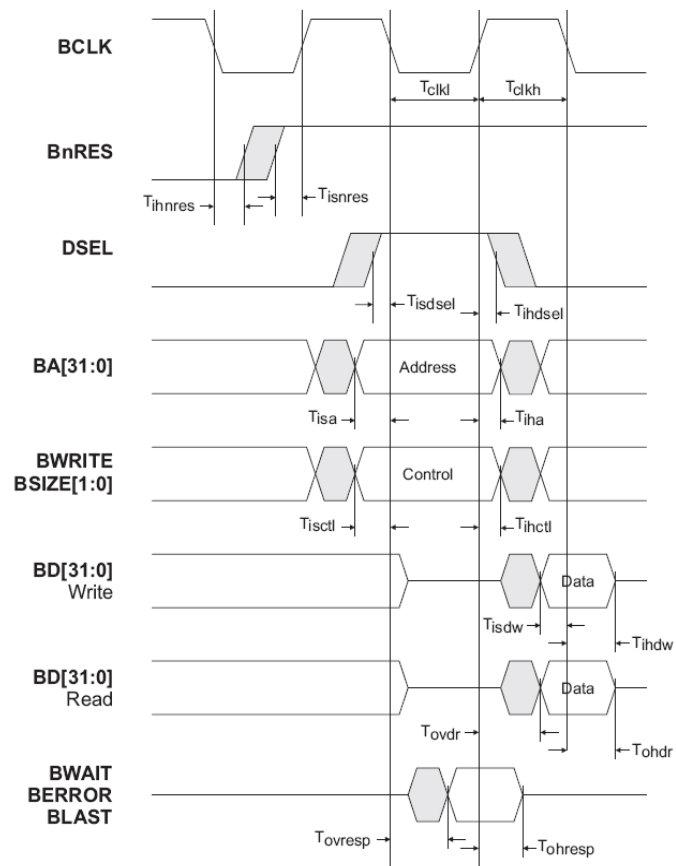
BCLK

$T_{clkl}$ $T_{clkh}$

BnRES

$T_{ihnres}$ $T_{isnres}$

DSEL

$T_{isdsel}$ $T_{ihdsel}$

BA[31:0]

Address

$T_{isa}$ $T_{iha}$

BWRITE BSIZE[1:0]

Control

$T_{isctl}$ $T_{ihctl}$

BD[31:0] Write

Data

$T_{isdw}$ $T_{ihdw}$

BD[31:0] Read

Data

$T_{ovdr}$ $T_{ohdr}$

BWAIT BERROR BLAST

$T_{ovresp}$ $T_{ohresp}$